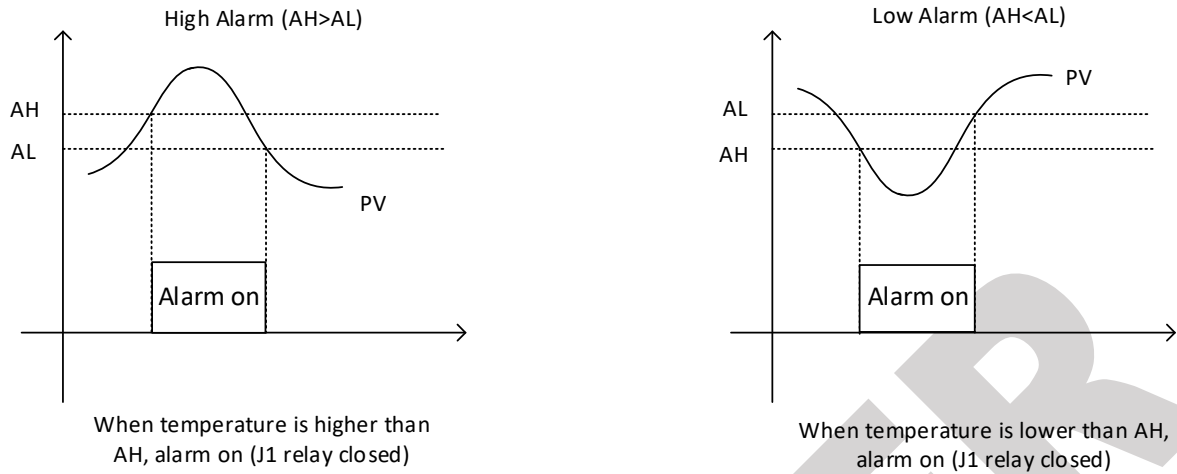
High Alarm (AH>AL)

AH
AL
PV
Alarm on

When temperature is higher than AH, alarm on (J1 relay closed)

Low Alarm (AH<AL)

PV
AL
AH
Alarm on

When temperature is lower than AH, alarm on (J1 relay closed)